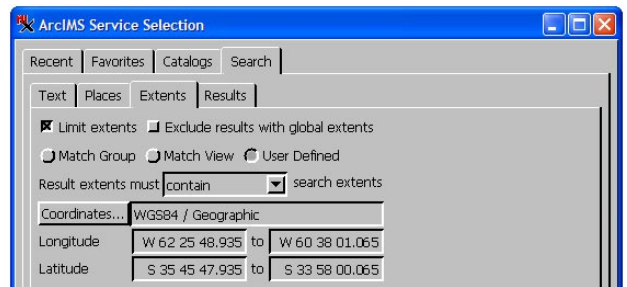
ArcIMS Service Selection

Recent | Favorites | Catalogs | Search

Text | Places | Extents | Results

Limit extents Exclude results with global extents

Match Group Match View User Defined

Result extents must contain search extents

Coordinates... WGS84 / Geographic

Longitude W 62 25 48.935 to W 60 38 01.065

Latitude S 35 45 47.935 to S 33 58 00.065